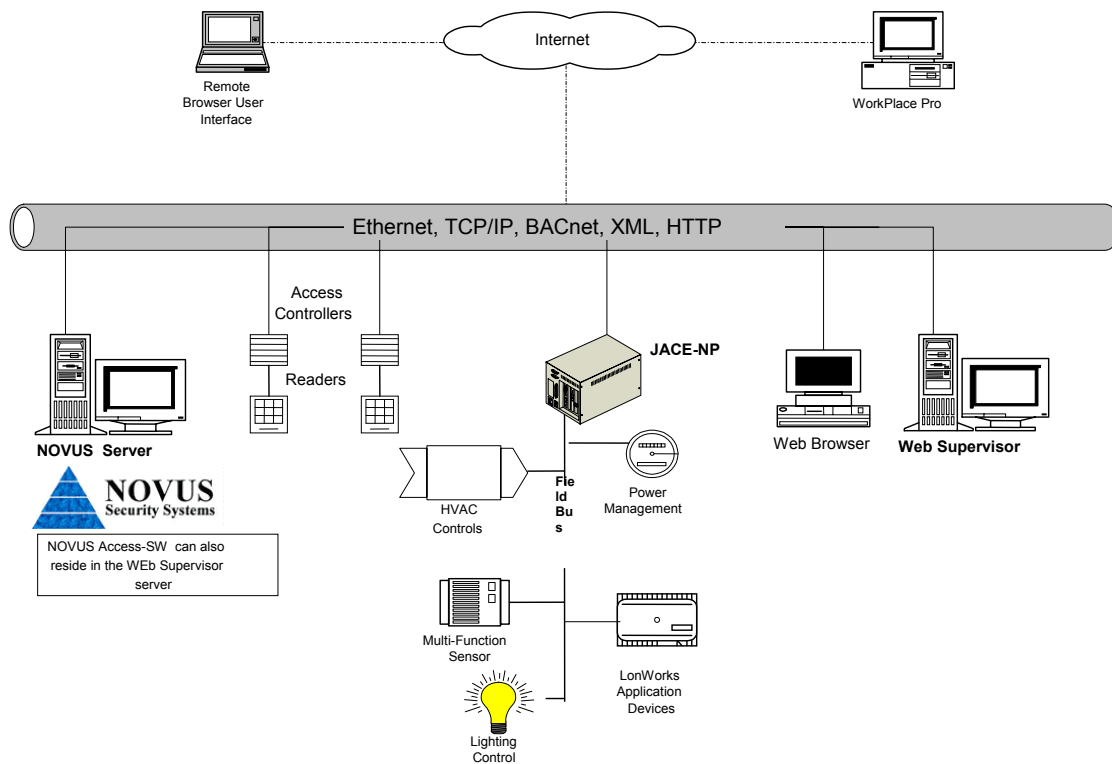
Internet

Remote Browser User Interface

WorkPlace Pro

Ethernet, TCP/IP, BACnet, XML, HTTP

Access Controllers

Readers

JACE-NP

NOVUS Server

NOVUS
Security Systems

NOVUS Access-SW can also reside in the WEb Supervisor server

Web Browser

Web Supervisor

HVAC Controls

Fie
ld
Bu
s

Power Management

Multi-Function Sensor

LonWorks Application Devices

Lighting Control